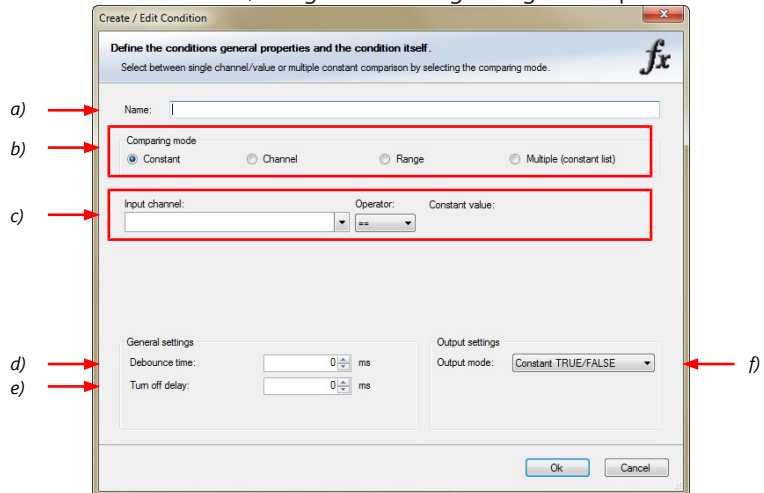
Create / Edit Condition

Define the conditions general properties and the condition itself.
Select between single channel/value or multiple constant comparison by selecting the comparing mode.

$fx$

a)
Name:

b)
Comparing mode
Constant
Channel
Range
Multiple (constant list)

c)
Input channel:
Operator:
==
Constant value:

General settings
d)
Debounce time: 0 ms
e)
Turn off delay: 0 ms

Output settings
Output mode: Constant TRUE/FALSE
f)

Ok
Cancel